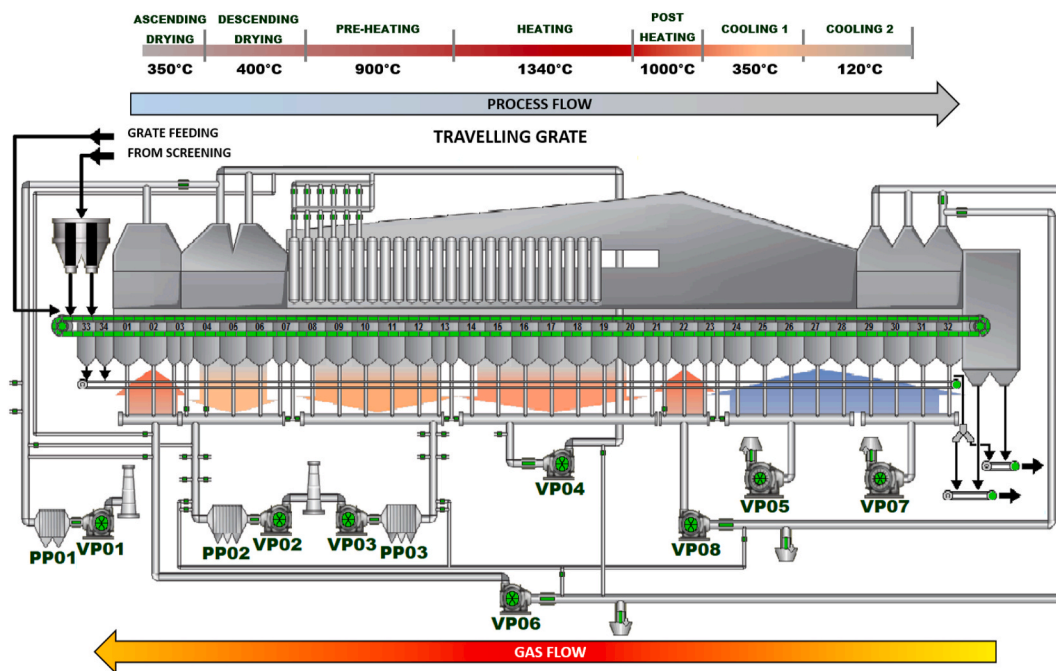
ASCENDING DRYING
DESCENDING DRYING
PRE-HEATING
HEATING
POST HEATING
COOLING 1
COOLING 2

350°C
400°C
900°C
1340°C
1000°C
350°C
120°C

PROCESS FLOW

GRATE FEEDING
FROM SCREENING

TRAVELLING GRATE

33 34 01 02 03 04 05 06 07 08 09 10 11 12 13 14 15 16 17 18 19 20 21 22 23 24 25 26 27 28 29 30 31 32

VP04
VP05
VP07
PP01
VP01
PP02
VP02
VP03
PP03
VP08
VP06

GAS FLOW